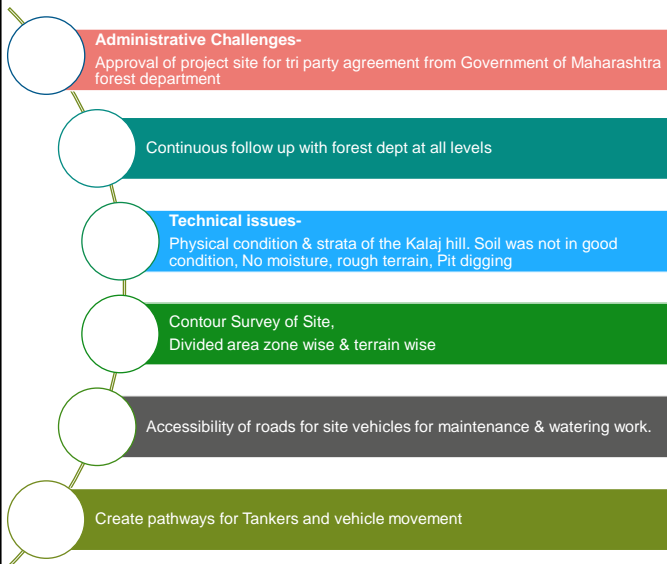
**Administrative Challenges-**
Approval of project site for tri party agreement from Government of Maharashtra forest department

Continuous follow up with forest dept at all levels

**Technical issues-**
Physical condition & strata of the Kalaj hill. Soil was not in good condition, No moisture, rough terrain, Pit digging

Contour Survey of Site,
Divided area zone wise & terrain wise

Accessibility of roads for site vehicles for maintenance & watering work.

Create pathways for Tankers and vehicle movement